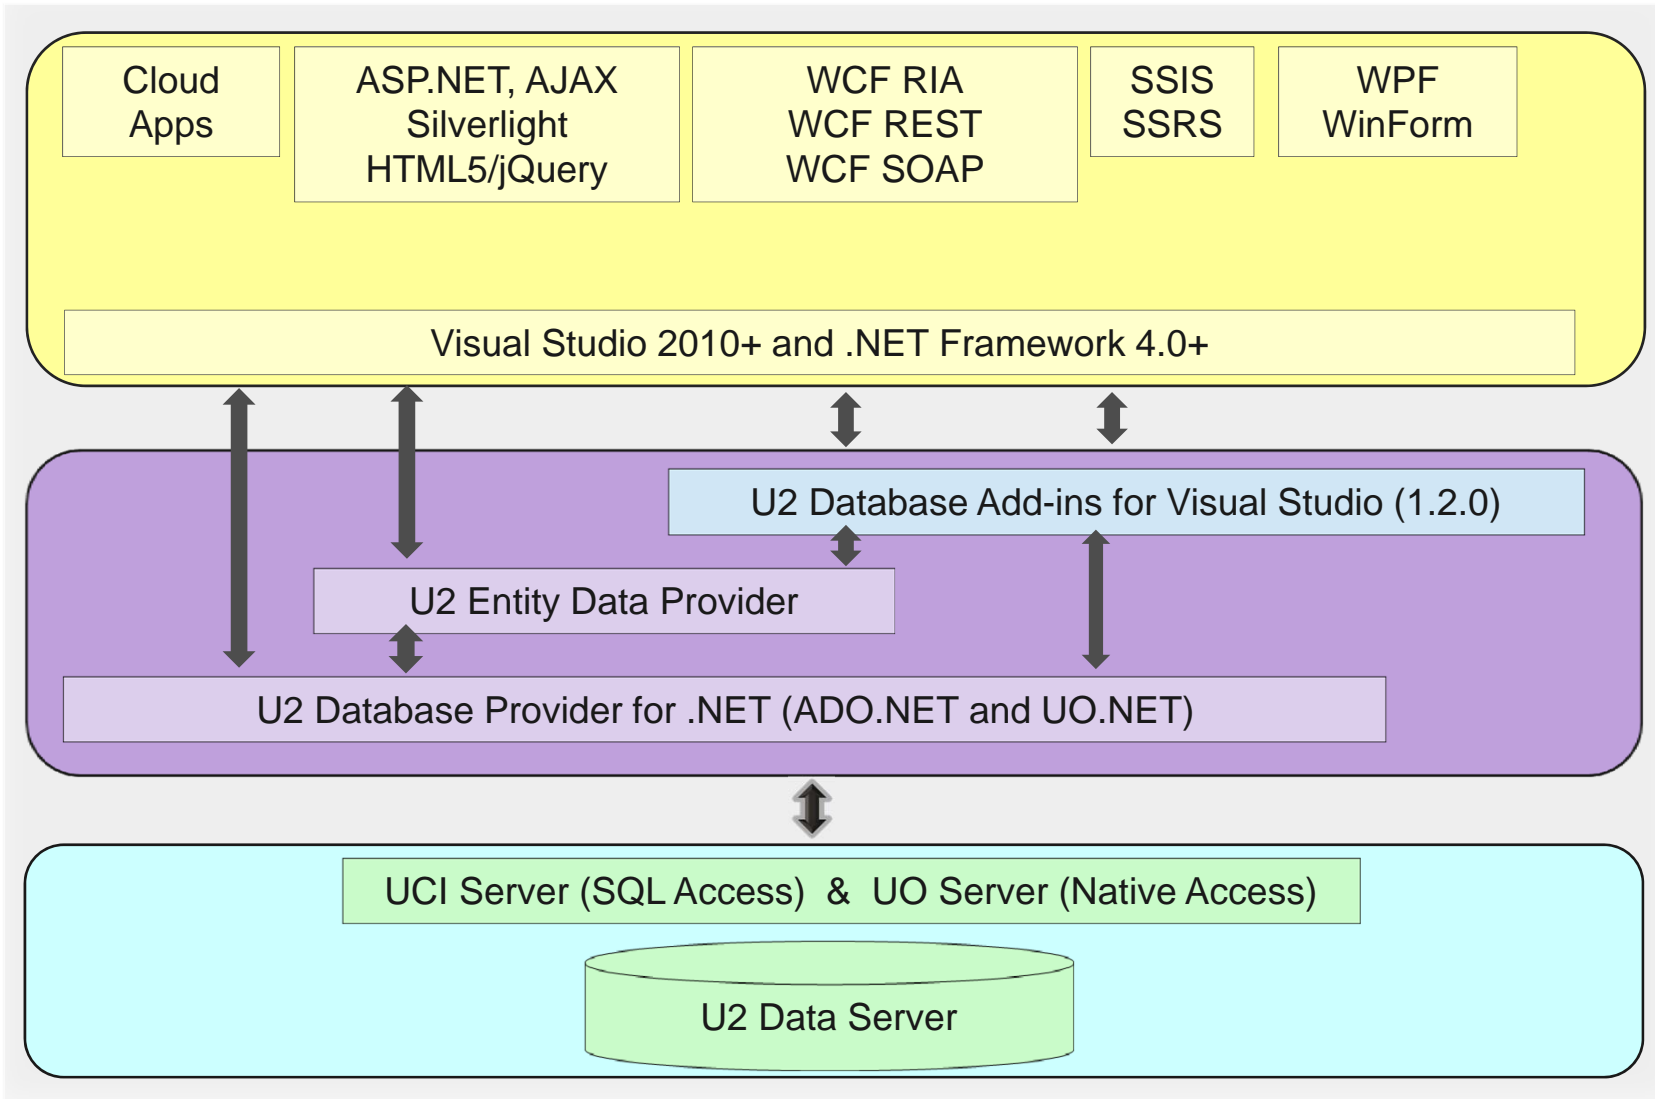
Cloud Apps

ASP.NET, AJAX
Silverlight
HTML5/jQuery

WCF RIA
WCF REST
WCF SOAP

SSIS
SSRS

WPF
WinForm

Visual Studio 2010+ and .NET Framework 4.0+

U2 Database Add-ins for Visual Studio (1.2.0)

U2 Entity Data Provider

U2 Database Provider for .NET (ADO.NET and UO.NET)

UCI Server (SQL Access) & UO Server (Native Access)

U2 Data Server